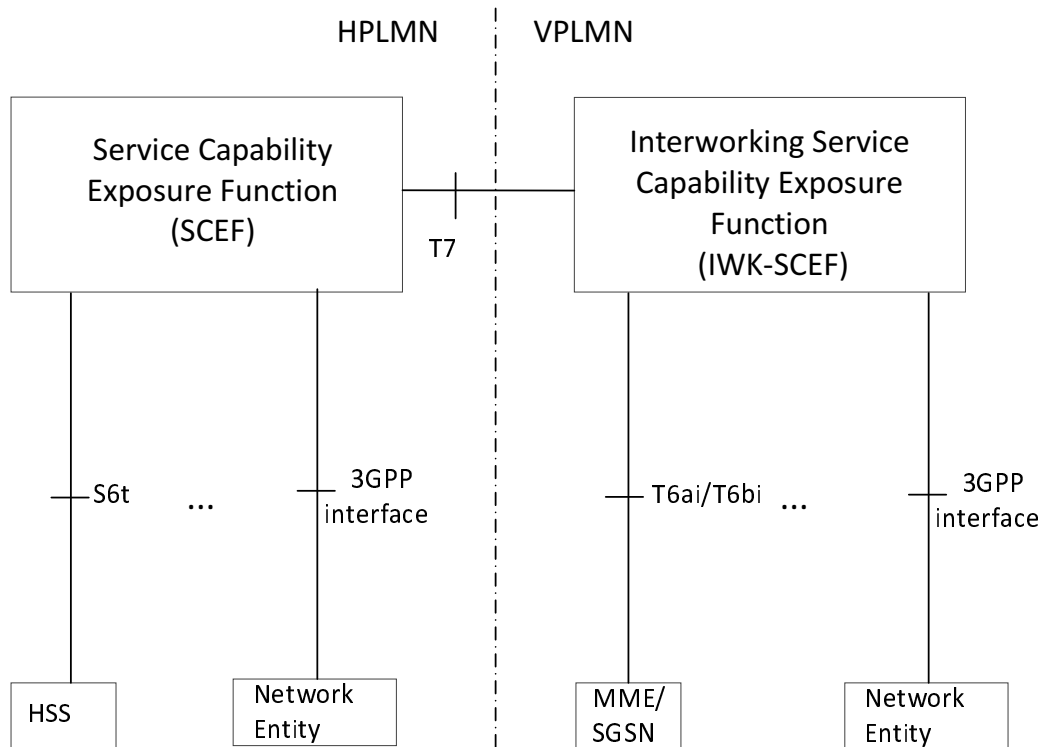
HPLMN

VPLMN

Service Capability Exposure Function (SCEF)

T7

Interworking Service Capability Exposure Function (IWK-SCEF)

S6t

...

3GPP interface

T6ai/T6bi

...

3GPP interface

HSS

Network Entity

MME/ SGSN

Network Entity